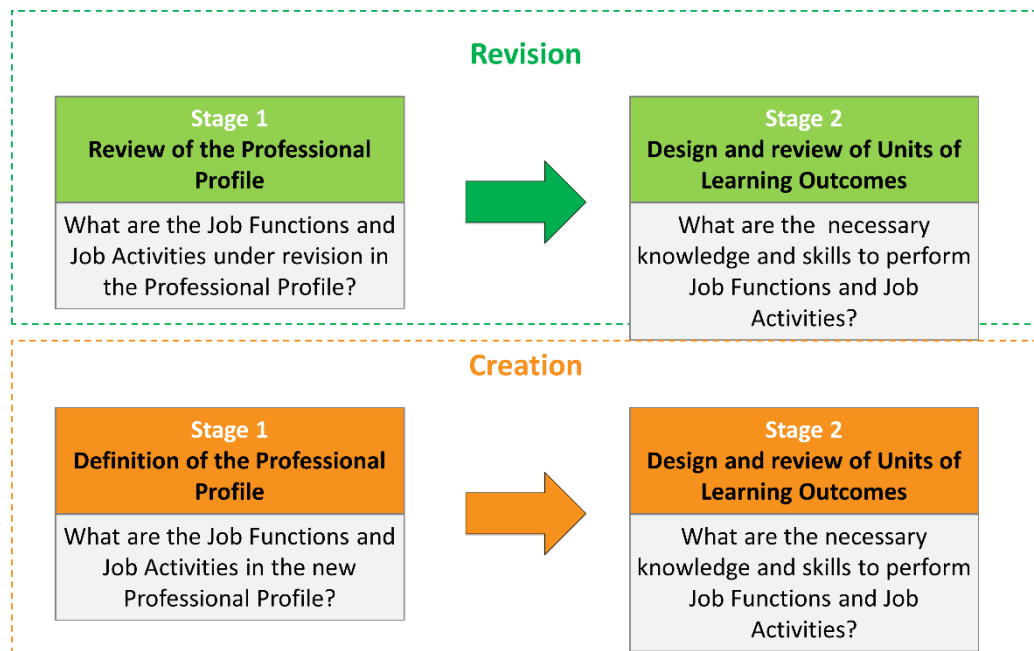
Revision

Stage 1
Review of the Professional Profile

What are the Job Functions and Job Activities under revision in the Professional Profile?

Stage 2
Design and review of Units of Learning Outcomes

What are the necessary knowledge and skills to perform Job Functions and Job Activities?

Creation

Stage 1
Definition of the Professional Profile

What are the Job Functions and Job Activities in the new Professional Profile?

Stage 2
Design and review of Units of Learning Outcomes

What are the necessary knowledge and skills to perform Job Functions and Job Activities?